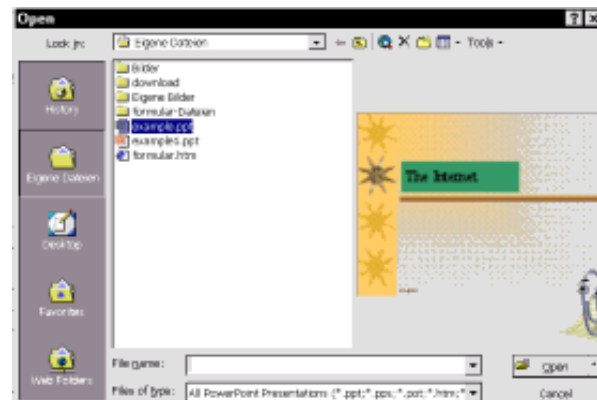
Open

Look in: Eigene Dateien

Tools

History

Eigene Dateien

Desktop

Favorites

Web Folders

Bilder
download
Eigene Bilder
formular-Dateien
example.ppt
examples.ppt
formular.htm

The Internet

File name:

Files of type: All PowerPoint Presentations (*.ppt;*.pps;*.pot;*.htm;*

Open

Cancel